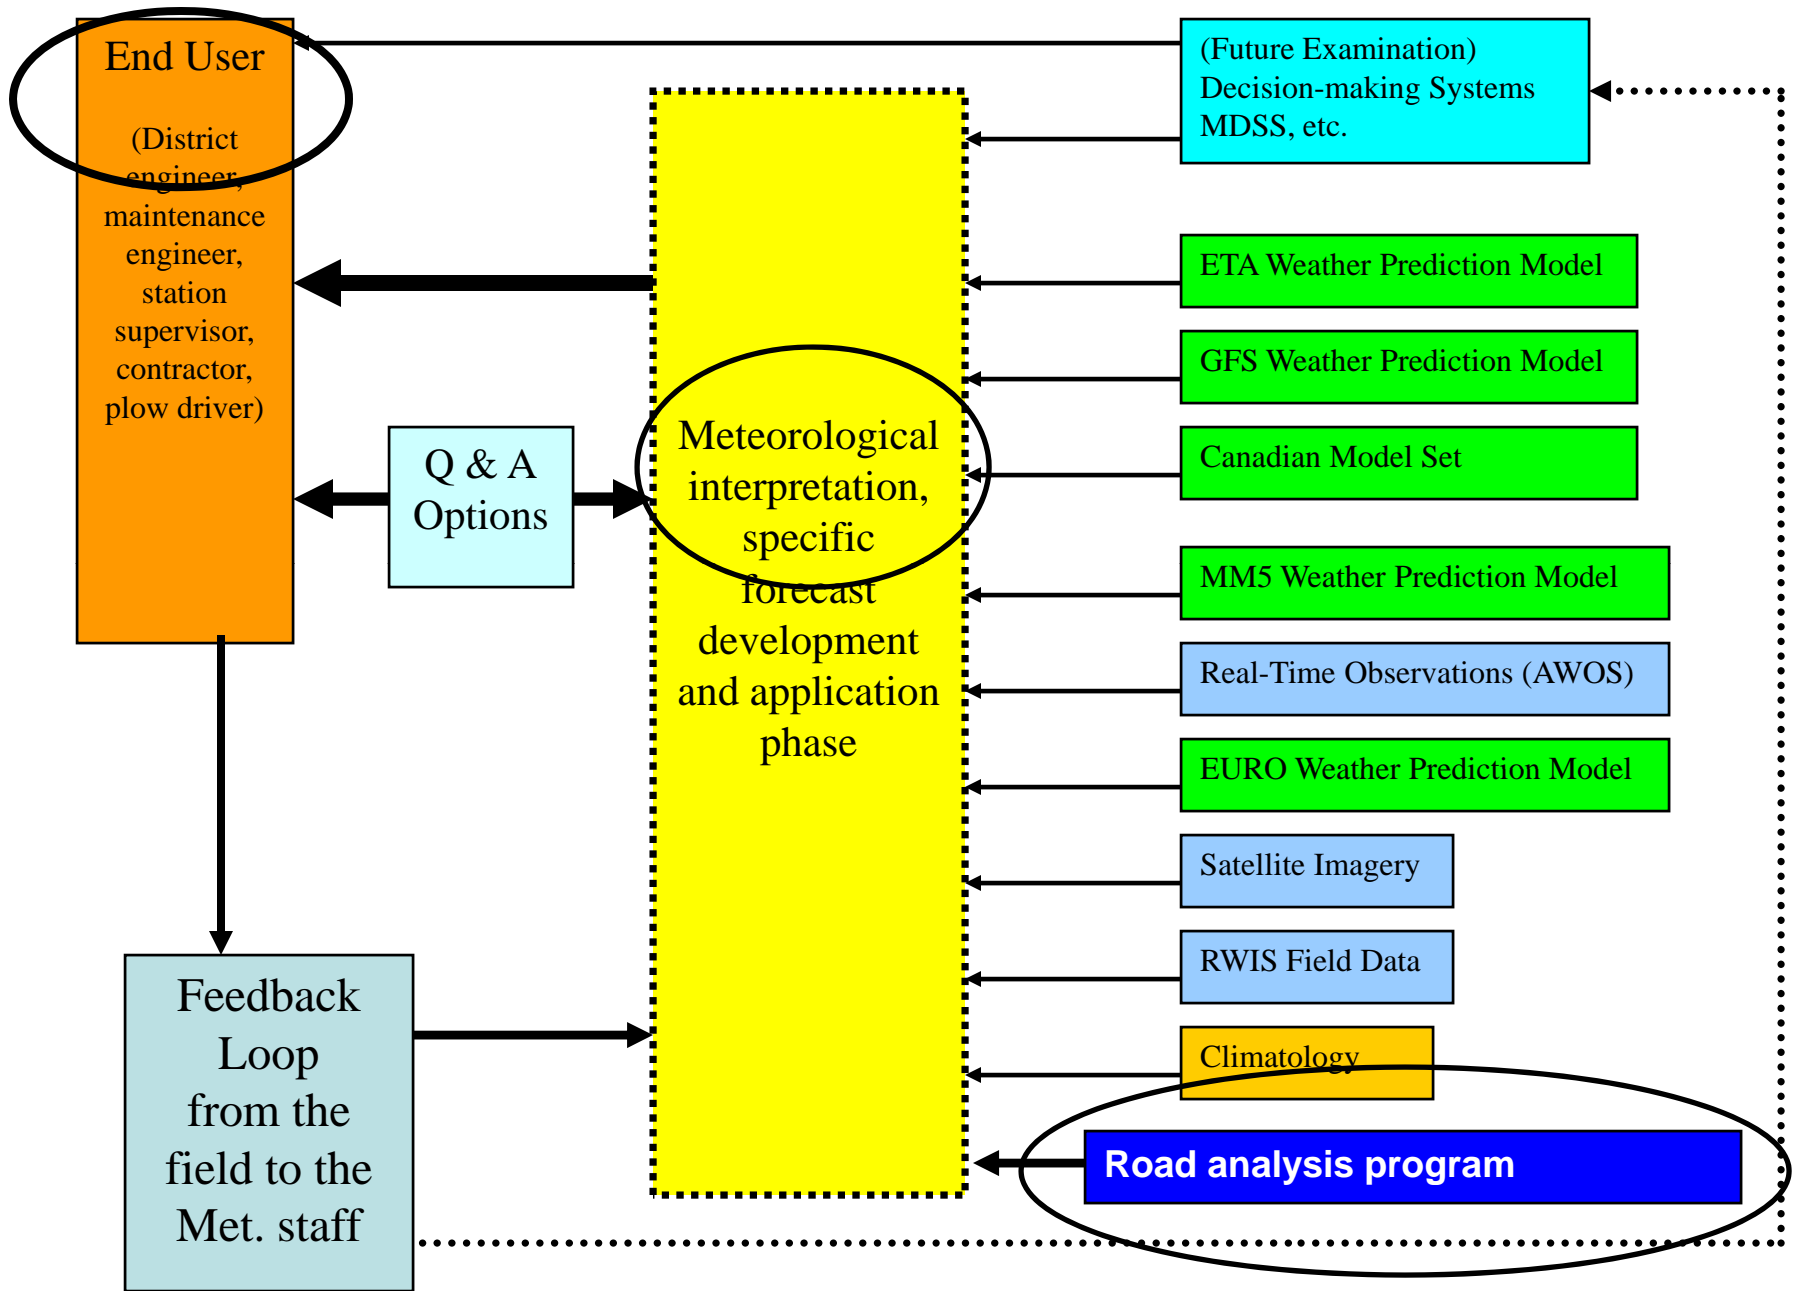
End User

(District engineer, maintenance engineer, station supervisor, contractor, plow driver)

Q & A Options

Meteorological interpretation, specific forecast development and application phase

(Future Examination) Decision-making Systems MDSS, etc.

ETA Weather Prediction Model

GFS Weather Prediction Model

Canadian Model Set

MM5 Weather Prediction Model

Real-Time Observations (AWOS)

EURO Weather Prediction Model

Satellite Imagery

RWIS Field Data

Climatology

Road analysis program

Feedback Loop from the field to the Met. staff